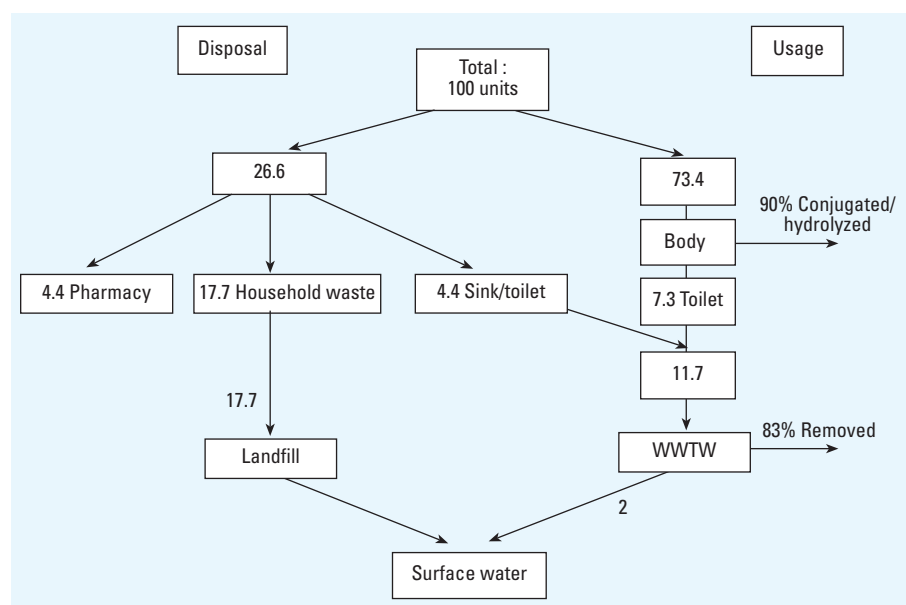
Disposal

Total :
100 units

Usage

26.6

73.4

90% Conjugated/
hydrolyzed

Body

4.4 Pharmacy

17.7 Household waste

4.4 Sink/toilet

7.3 Toilet

11.7

17.7

83% Removed

Landfill

WWTW

2

Surface water